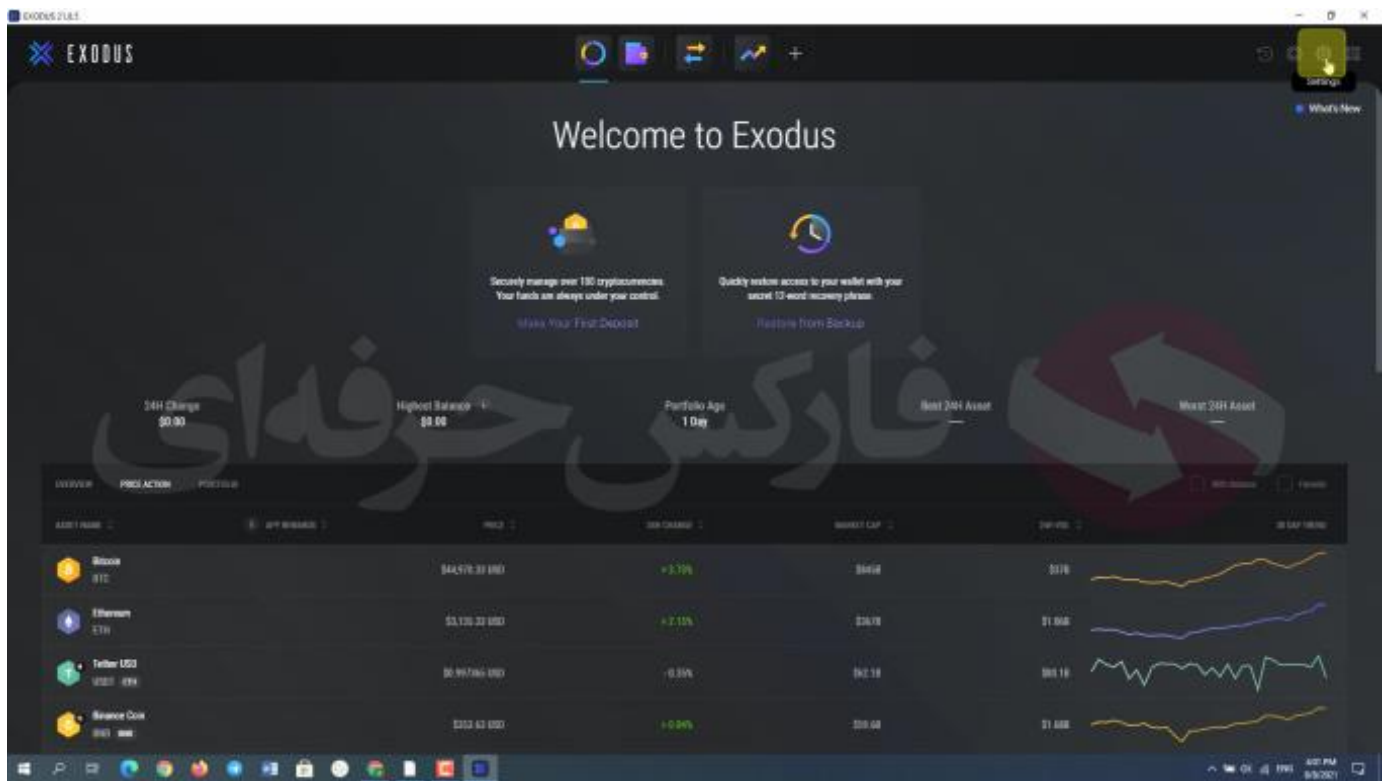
EXODUS 21.8.5

EXODUS

Settings

What's New

Welcome to Exodus

Securely manage over 150 cryptocurrencies. Your funds are always under your control.

Make Your First Deposit

Quickly restore access to your wallet with your secret 12-word recovery phrase.

Restore from Backup

فارکس حرفه‌ای

24H Change
$0.00

Highest Balance
$0.00

Portfolio Age
1 Day

Best 24H Asset
—

Worst 24H Asset
—

OVERVIEW PRICE ACTION PORTFOLIO

| ASSET NAME | APY REWARDS | PRICE | 24H CHANGE | MARKET CAP | 24H VOL | 30 DAY TREND |
|---|---|---|---|---|---|---|
| Bitcoin BTC | | $44,978.30 USD | +3.75% | $845B | $37B | |
| Ethereum ETH | | $3,135.33 USD | +2.15% | $367B | $1.86B | |
| Tether USD USDT | | $0.997 USD | -0.35% | $62.1B | $60.1B | |
| Binance Coin BNB | | $353.63 USD | +0.84% | $59.6B | $1.68B | |

4:01 PM
8/3/2021